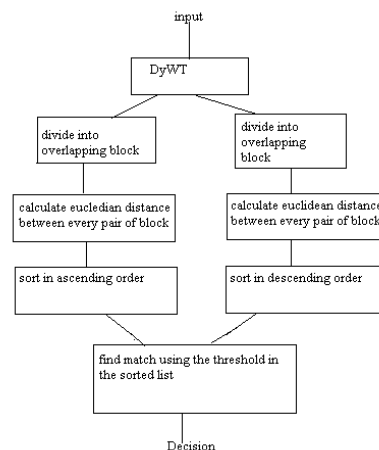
input

DyWT

divide into overlapping block

divide into overlapping block

calculate eucledian distance between every pair of block

calculate euclidean distance between every pair of block

sort in ascending order

sort in descending order

find match using the threshold in the sorted list

Decision